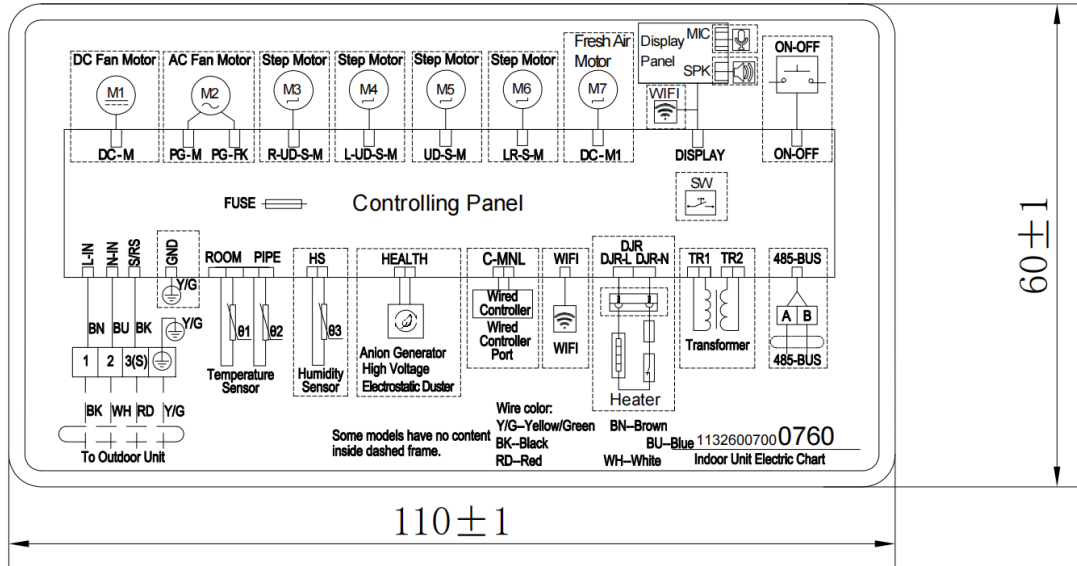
DC Fan Motor
M1
DC-M

AC Fan Motor
M2
PG-M PG-FK

Step Motor
M3
R-UD-S-M

Step Motor
M4
L-UD-S-M

Step Motor
M5
UD-S-M

Step Motor
M6
LR-S-M

Fresh Air Motor
M7
DC-M1

Display Panel
MIC
SPK
WIFI
DISPLAY

ON-OFF
ON-OFF

FUSE
Controlling Panel

SW

L-IN N-IN S/RS GND
Y/G
Y/G
BN BU BK
1 2 3(S)
BK WH RD Y/G
To Outdoor Unit

ROOM PIPE
θ1 θ2
Temperature Sensor

HS
θ3
Humidity Sensor

HEALTH
Anion Generator
High Voltage
Electrostatic Duster

C-MNL
Wired Controller
Wired Controller Port

WIFI
WIFI

DJR
DJR-L DJR-N
Heater

TR1 TR2
Transformer

485-BUS
A B
485-BUS

Some models have no content inside dashed frame.

Wire color:
Y/G--Yellow/Green
BK--Black
RD--Red
BN--Brown
BU--Blue
WH--White

11326007000760
Indoor Unit Electric Chart

60±1

110±1